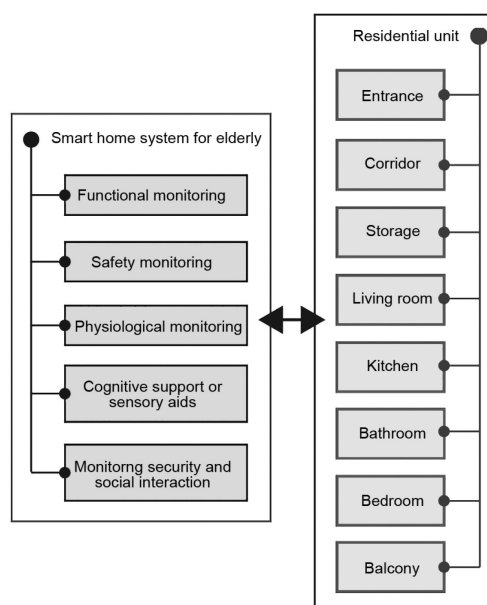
Smart home system for elderly

Functional monitoring

Safety monitoring

Physiological monitoring

Cognitive support or sensory aids

Monitorng security and social interaction

Residential unit

Entrance

Corridor

Storage

Living room

Kitchen

Bathroom

Bedroom

Balcony